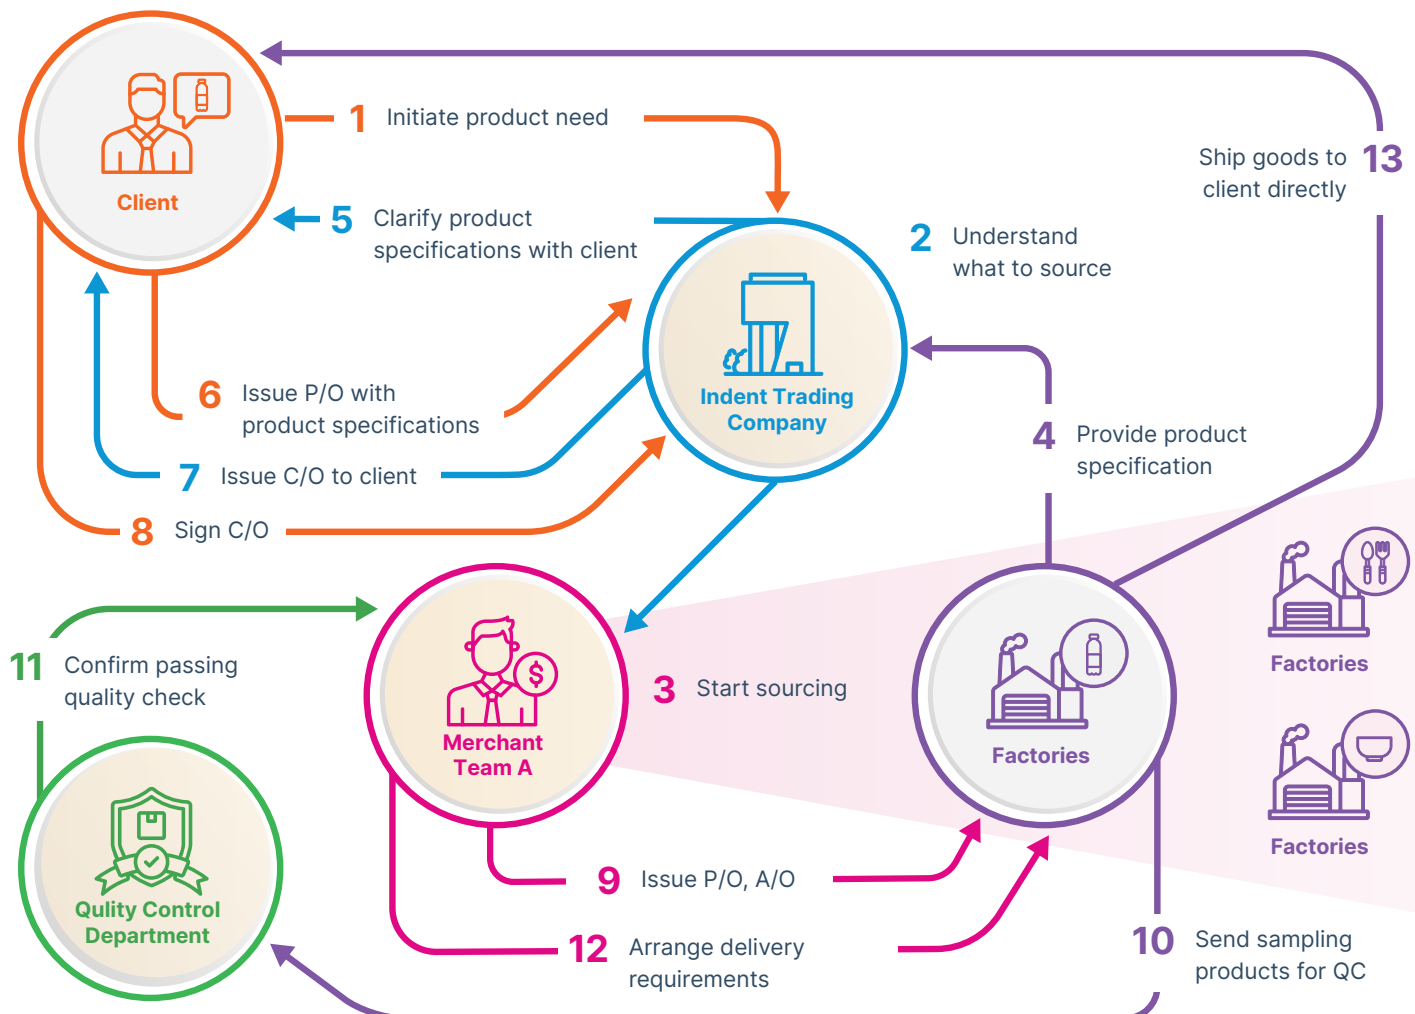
Client

1 Initiate product need

13 Ship goods to client directly

5 Clarify product specifications with client

2 Understand what to source

Indent Trading Company

6 Issue P/O with product specifications

4 Provide product specification

7 Issue C/O to client

8 Sign C/O

Factories

Factories

11 Confirm passing quality check

Merchant Team A

3 Start sourcing

Factories

Factories

Qulity Control Department

9 Issue P/O, A/O

12 Arrange delivery requirements

10 Send sampling products for QC